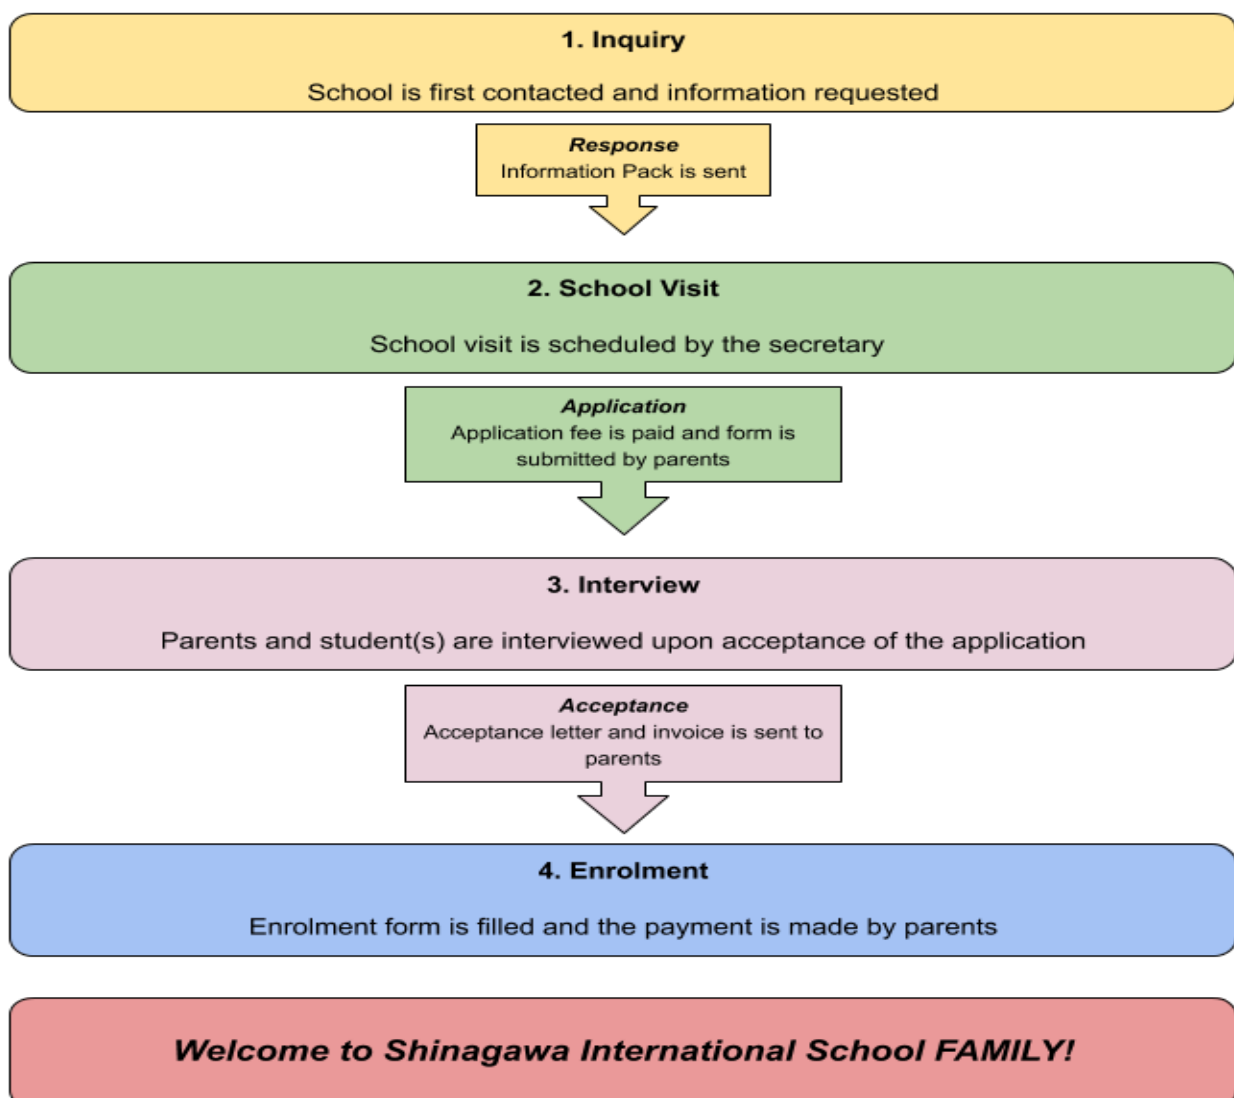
1. Inquiry

School is first contacted and information requested

Response
Information Pack is sent

2. School Visit

School visit is scheduled by the secretary

Application
Application fee is paid and form is submitted by parents

3. Interview

Parents and student(s) are interviewed upon acceptance of the application

Acceptance
Acceptance letter and invoice is sent to parents

4. Enrolment

Enrolment form is filled and the payment is made by parents

Welcome to Shinagawa International School FAMILY!